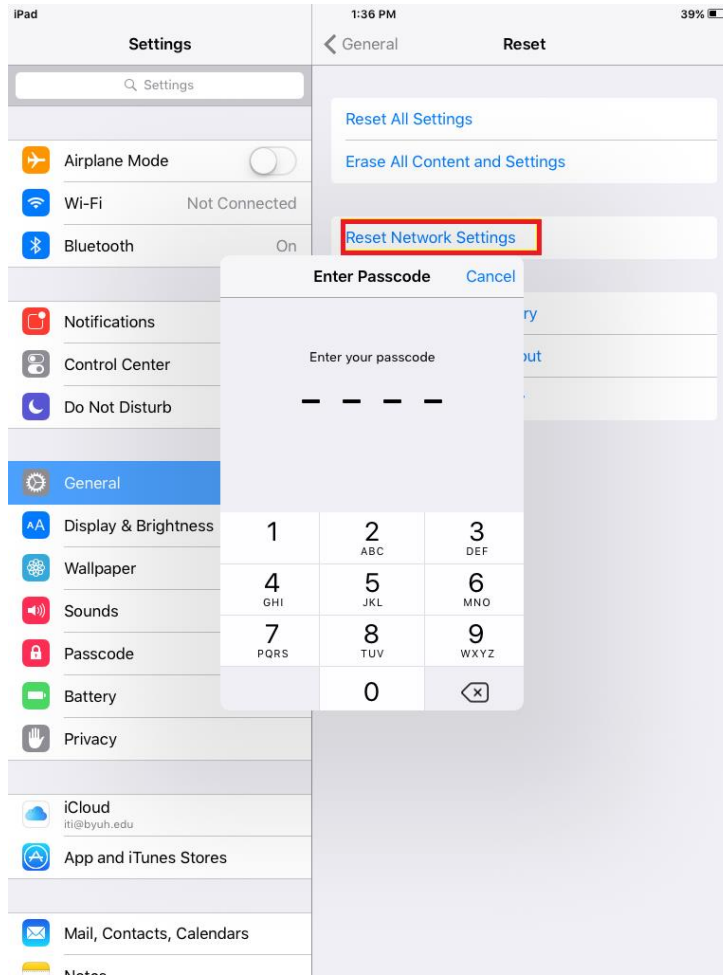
iPad
1:36 PM
39%

Settings

Settings

Airplane Mode

Wi-Fi Not Connected

Bluetooth On

Notifications

Control Center

Do Not Disturb

General

Display & Brightness

Wallpaper

Sounds

Passcode

Battery

Privacy

iCloud
iti@byuh.edu

App and iTunes Stores

Mail, Contacts, Calendars

Notes

General

Reset

Reset All Settings

Erase All Content and Settings

Reset Network Settings

ry

ut

Enter Passcode Cancel

Enter your passcode

| 1 | 2 ABC | 3 DEF |
|---|---|---|
| 4 GHI | 5 JKL | 6 MNO |
| 7 PQRS | 8 TUV | 9 WXYZ |
| | 0 | |